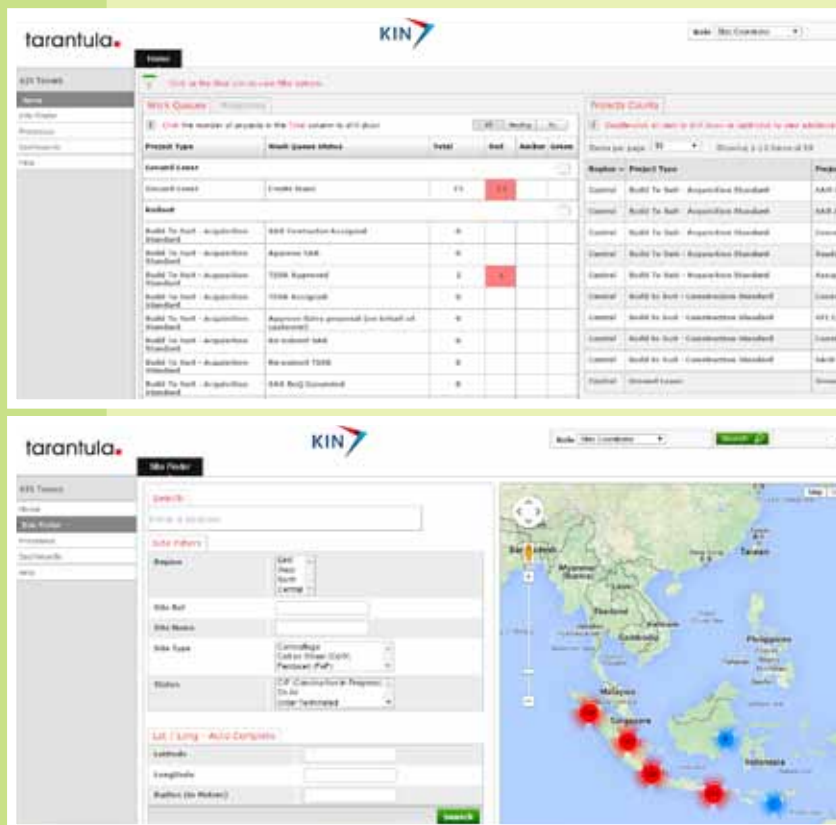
tarantula.

KIN

Role Site Coordinator

Home

KIS Towers

Home

Site Finder

Processes

Dashboards

Help

Click on the Red icon to view filter options

Work Queues

Projects Counts

Click the number of projects in the Total column to drill down

| Project Type | Work Queue Status | Total | Red | Amber | Green |
|---|---|---|---|---|---|
| Ground Lease | | | | | |
| Ground Lease | Create Lease | 11 | 11 | | |
| Rollout | | | | | |
| Build To Suit - Acquisition Standard | SAR Contractor Assigned | 0 | | | |
| Build To Suit - Acquisition Standard | Approve SAR | 0 | | | |
| Build To Suit - Acquisition Standard | TSSR Approved | 2 | 1 | | |
| Build To Suit - Acquisition Standard | TSSR Assigned | 0 | | | |
| Build To Suit - Acquisition Standard | Approve Extra proposal (on behalf of customer) | 0 | | | |
| Build To Suit - Acquisition Standard | Re-submit SAR | 0 | | | |
| Build To Suit - Acquisition Standard | Re-submit TSSR | 0 | | | |
| Build To Suit - Acquisition Standard | SAR Req Submitted | 0 | | | |

Items per page 10

| Region | Project Type |
|---|---|
| Central | Build To Suit - Acquisition Standard |
| Central | Build To Suit - Acquisition Standard |
| Central | Build To Suit - Acquisition Standard |
| Central | Build To Suit - Acquisition Standard |
| Central | Build To Suit - Acquisition Standard |
| Central | Build To Suit - Construction Standard |
| Central | Build To Suit - Construction Standard |
| Central | Build To Suit - Construction Standard |
| Central | Build To Suit - Construction Standard |
| Central | Ground Lease |

tarantula.

KIN

Role Site Coordinator

Search

Site Finder

KIS Towers

Home

Site Finder

Processes

Dashboards

Help

Search

Enter a location

Site Filters

Region

East

West

North

Central

Site Ref

Site Name

Site Type

Camouflage

Cell on Wheel (CoW)

Pentapod (PxP)

Status

CIF (Construction In Progress)

On Air

Under Terminated

Lat / Long - Auto Complete

Latitude

Longitude

Radius (in Meters)

Search

Map

Myanmar (Burma)

Thailand

Cambodia

Taiwan

Philippines

Malaysia

Singapore

Indonesia